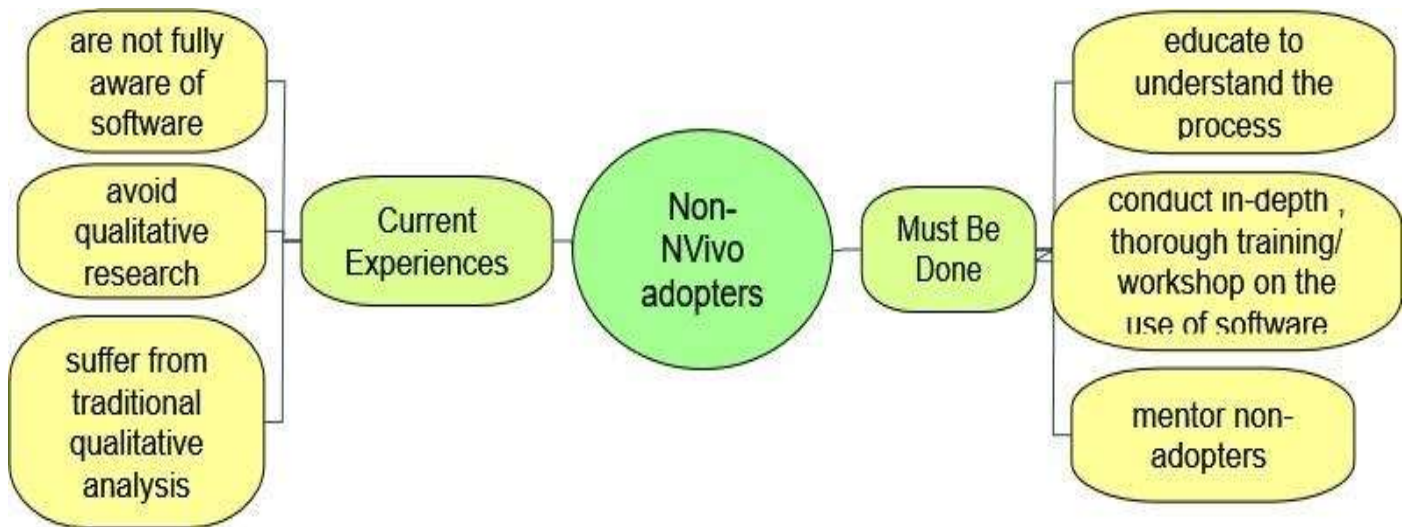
are not fully aware of software

avoid qualitative research

suffer from traditional qualitative analysis

Current Experiences

Non-NVivo adopters

Must Be Done

educate to understand the process

conduct in-depth , thorough training/ workshop on the use of software

mentor non-adopters